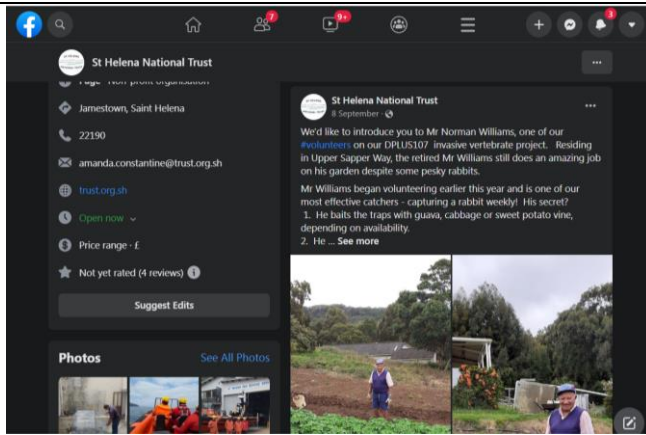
7
9+
3

St Helena National Trust

...

Page · Non-profit organisation

Jamestown, Saint Helena

22190

amanda.constantine@trust.org.sh

trust.org.sh

Open now

Price range · £

Not yet rated (4 reviews)

Suggest Edits

Photos

See All Photos

St Helena National Trust
8 September ·

...

We'd like to introduce you to Mr Norman Williams, one of our #volunteers on our DPLUS107 invasive vertebrate project. Residing in Upper Sapper Way, the retired Mr Williams still does an amazing job on his garden despite some pesky rabbits.

Mr Williams began volunteering earlier this year and is one of our most effective catchers - capturing a rabbit weekly! His secret?
1. He baits the traps with guava, cabbage or sweet potato vine, depending on availability.
2. He ... See more